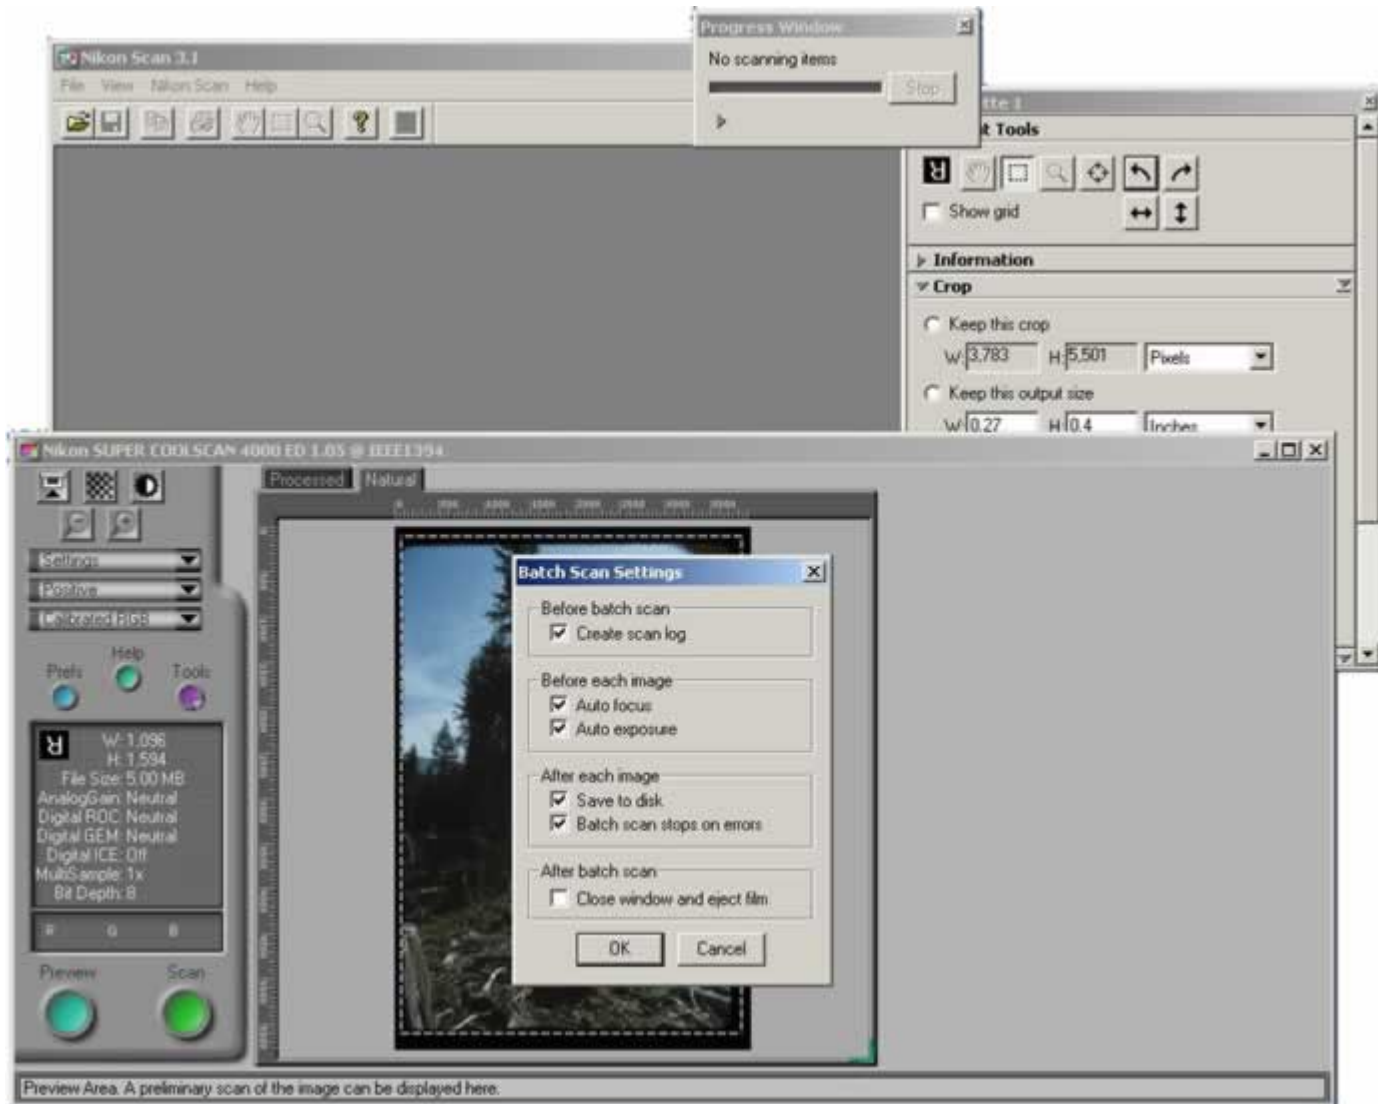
Nikon Scan 3.1
File View Nikon Scan Help

Progress Window
No scanning items
Stop

tte 1
t Tools
Show grid
Information
Crop
Keep this crop
W: 3,783 H: 5,501 Pixels
Keep this output size
W: 0.27 H: 0.4 Inches

Nikon SUPER COOLSCAN 4000 ED 1.05 @ IEEE1394
Settings
Positive
Calibrated RGB
Help
Prefs
Tools
W: 1.096
H: 1.594
File Size: 5.00 MB
AnalogGain: Neutral
Digital ROC: Neutral
Digital GEM: Neutral
Digital ICE: Off
MultiSample: 1x
Bit Depth: 8
R G B
Preview
Scan
Processed
Natural

Batch Scan Settings
Before batch scan
Create scan log
Before each image
Auto focus
Auto exposure
After each image
Save to disk
Batch scan stops on errors
After batch scan
Close window and eject film
OK
Cancel

Preview Area. A preliminary scan of the image can be displayed here.